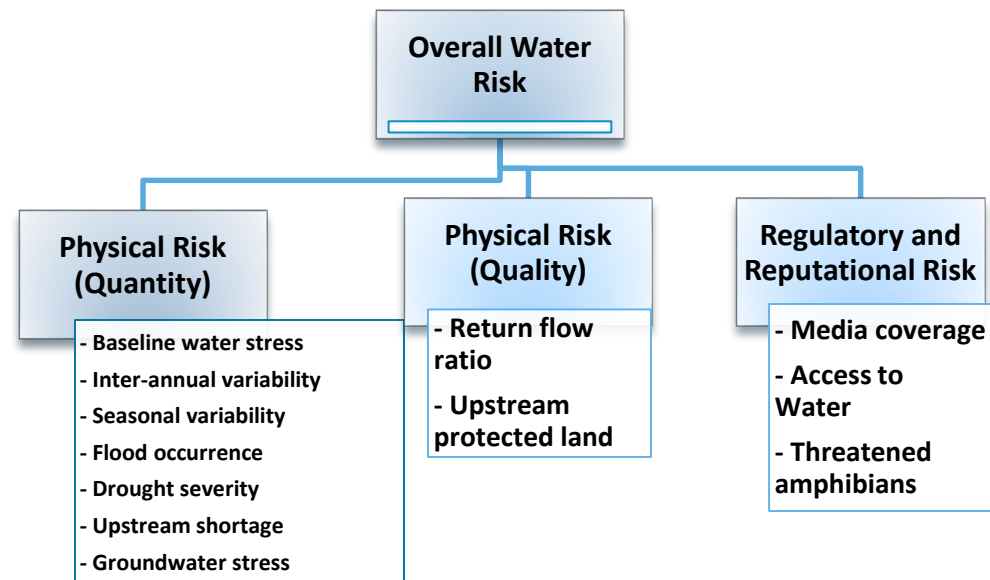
Overall Water Risk

Physical Risk (Quantity)

- Baseline water stress
- Inter-annual variability
- Seasonal variability
- Flood occurrence
- Drought severity
- Upstream shortage
- Groundwater stress

Physical Risk (Quality)

- Return flow ratio
- Upstream protected land

Regulatory and Reputational Risk

- Media coverage
- Access to Water
- Threatened amphibians